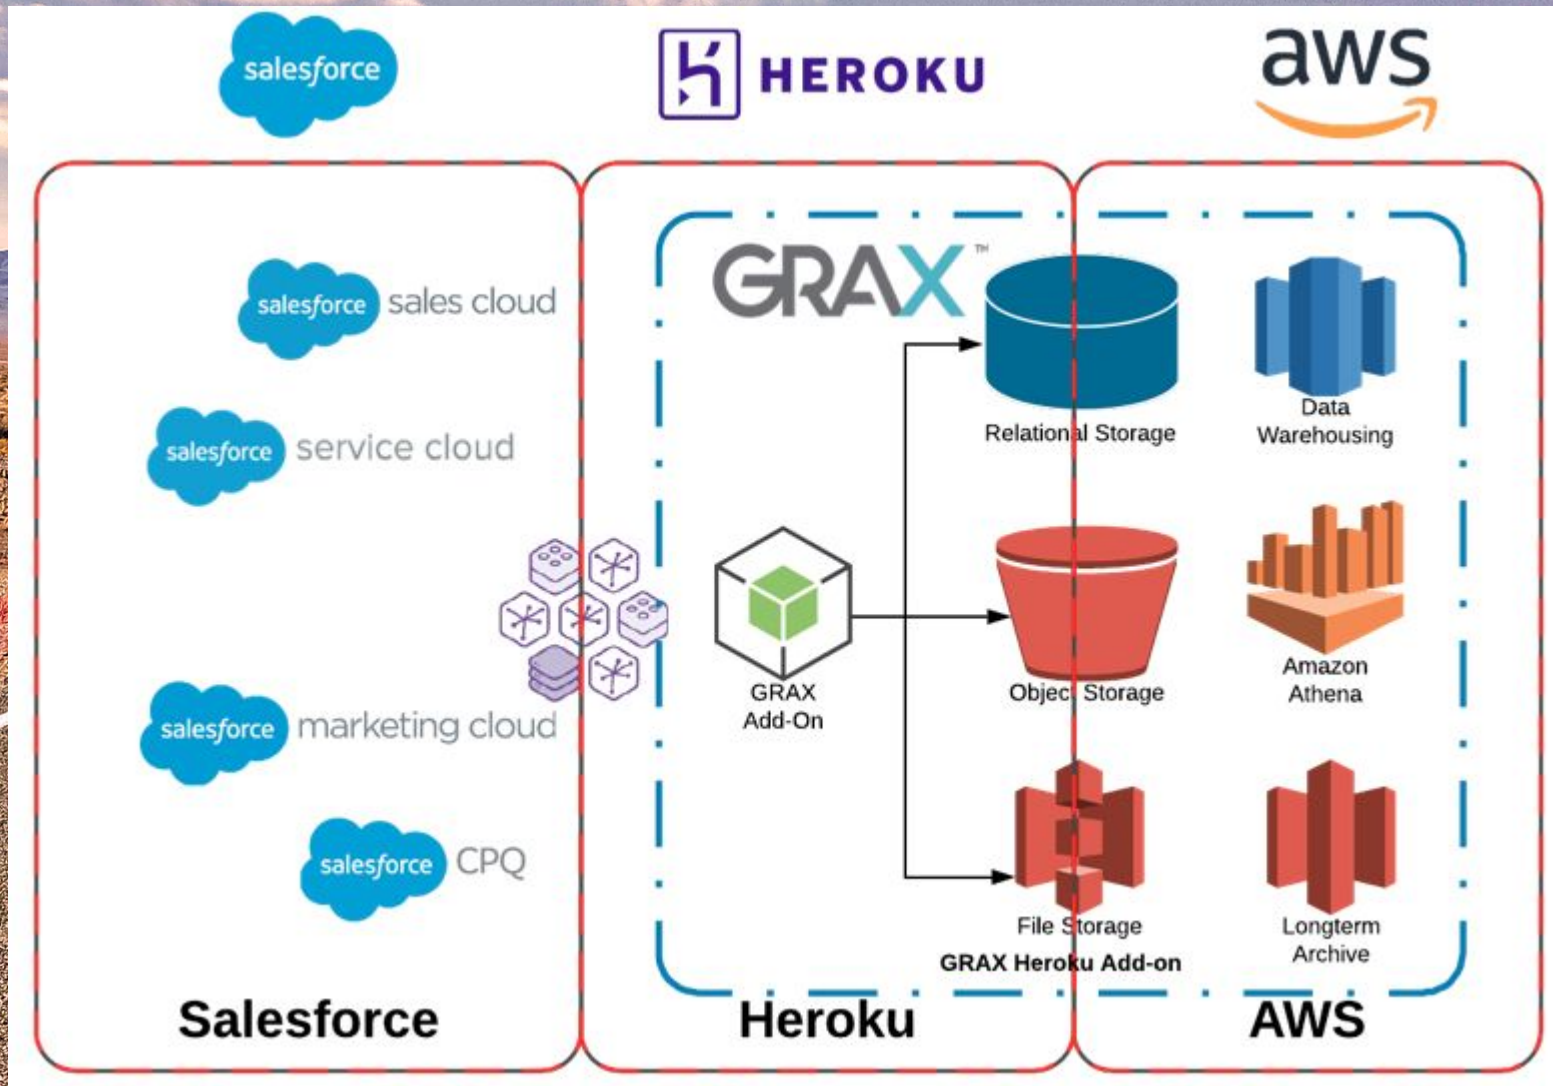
salesforce

HEROKU

aws

salesforce sales cloud

salesforce service cloud

salesforce marketing cloud

salesforce CPQ

GRAX™

Relational Storage

Data Warehousing

GRAX Add-On

Object Storage

Amazon Athena

File Storage

Longterm Archive

GRAX Heroku Add-on

Salesforce

Heroku

AWS